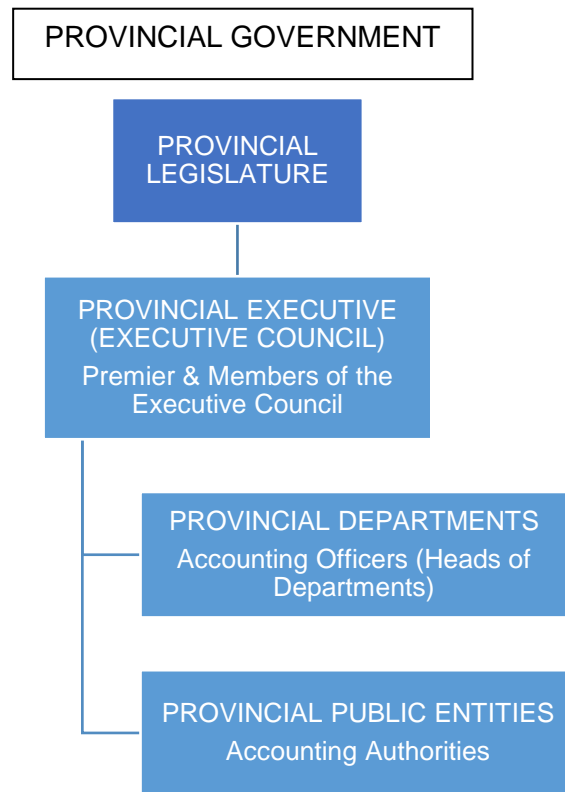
PROVINCIAL GOVERNMENT

PROVINCIAL LEGISLATURE

PROVINCIAL EXECUTIVE (EXECUTIVE COUNCIL)
Premier & Members of the Executive Council

PROVINCIAL DEPARTMENTS
Accounting Officers (Heads of Departments)

PROVINCIAL PUBLIC ENTITIES
Accounting Authorities